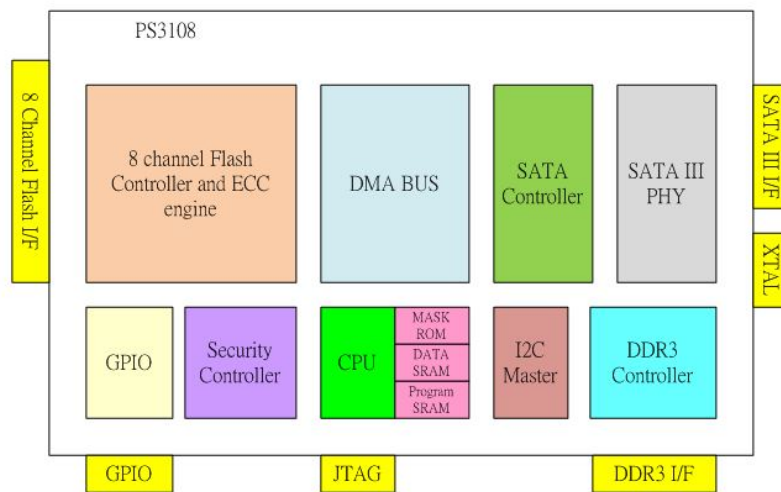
PS3108

8 Channel Flash I/F

8 channel Flash Controller and ECC engine

DMA BUS

SATA Controller

SATA III PHY

SATA III I/F

XTAL

GPIO

Security Controller

CPU

MASK ROM

DATA SRAM

Program SRAM

I2C Master

DDR3 Controller

GPIO

JTAG

DDR3 I/F